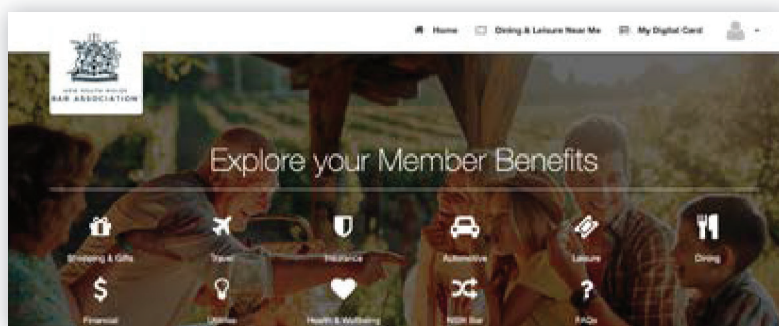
NEW SOUTH WALES BAR ASSOCIATION

Home Dining & Leisure Near Me My Digital Card

Explore your Member Benefits

Shopping & Gifts
Travel
Insurance
Automotive
Leisure
Dining
Financial
Utilities
Health & Wellbeing
NSW Bar
FAQs